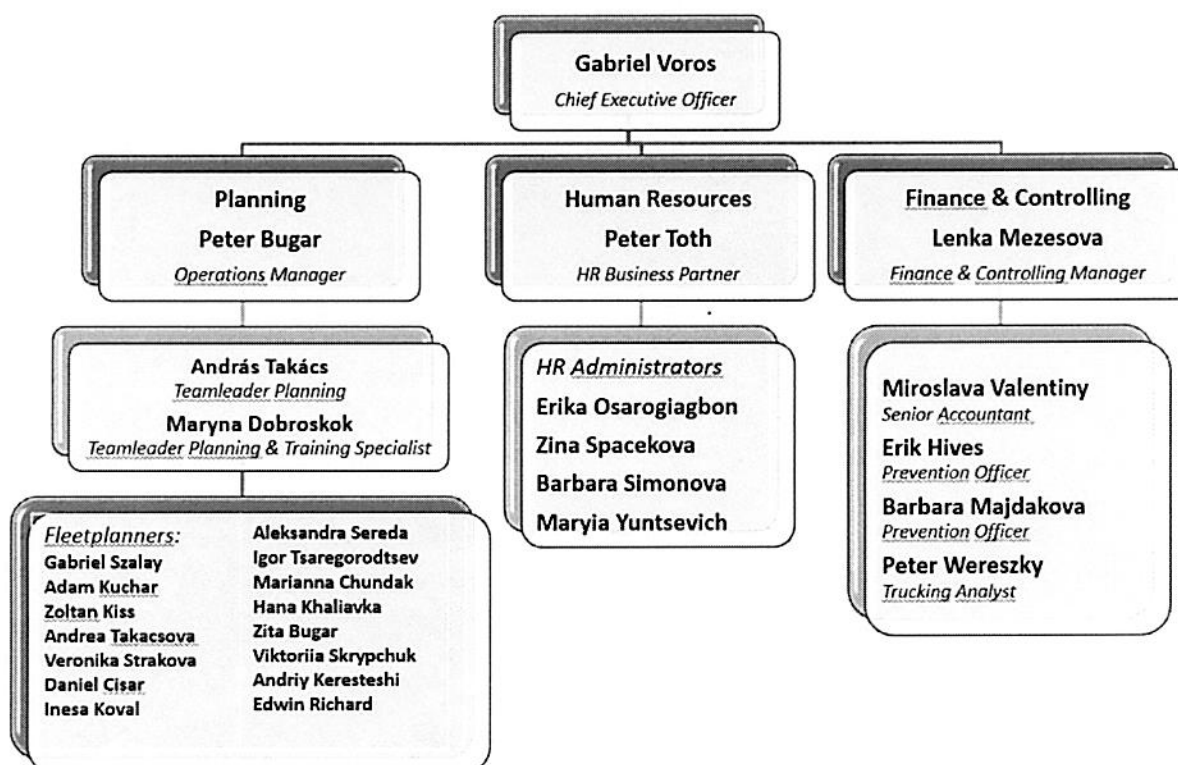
Gabriel Voros
Chief Executive Officer

Planning
Peter Bugar
Operations Manager

András Takács
Teamleader Planning
Maryna Dobroskok
Teamleader Planning & Training Specialist

Fleetplanners:
Gabriel Szalay
Adam Kuchar
Zoltan Kiss
Andrea Takacsova
Veronika Strakova
Daniel Cisar
Inesa Koval

Aleksandra Sereda
Igor Tsaregorodtsev
Marianna Chundak
Hana Khaliavka
Zita Bugar
Viktoriia Skrypchuk
Andriy Keresteshi
Edwin Richard

Human Resources
Peter Toth
HR Business Partner

HR Administrators
Erika Osarogiagbon
Zina Spacekova
Barbara Simonova
Maryia Yuntsevich

Finance & Controlling
Lenka Mezesova
Finance & Controlling Manager

Miroslava Valentiny
Senior Accountant
Erik Hives
Prevention Officer
Barbara Majdakova
Prevention Officer
Peter Wereszky
Trucking Analyst